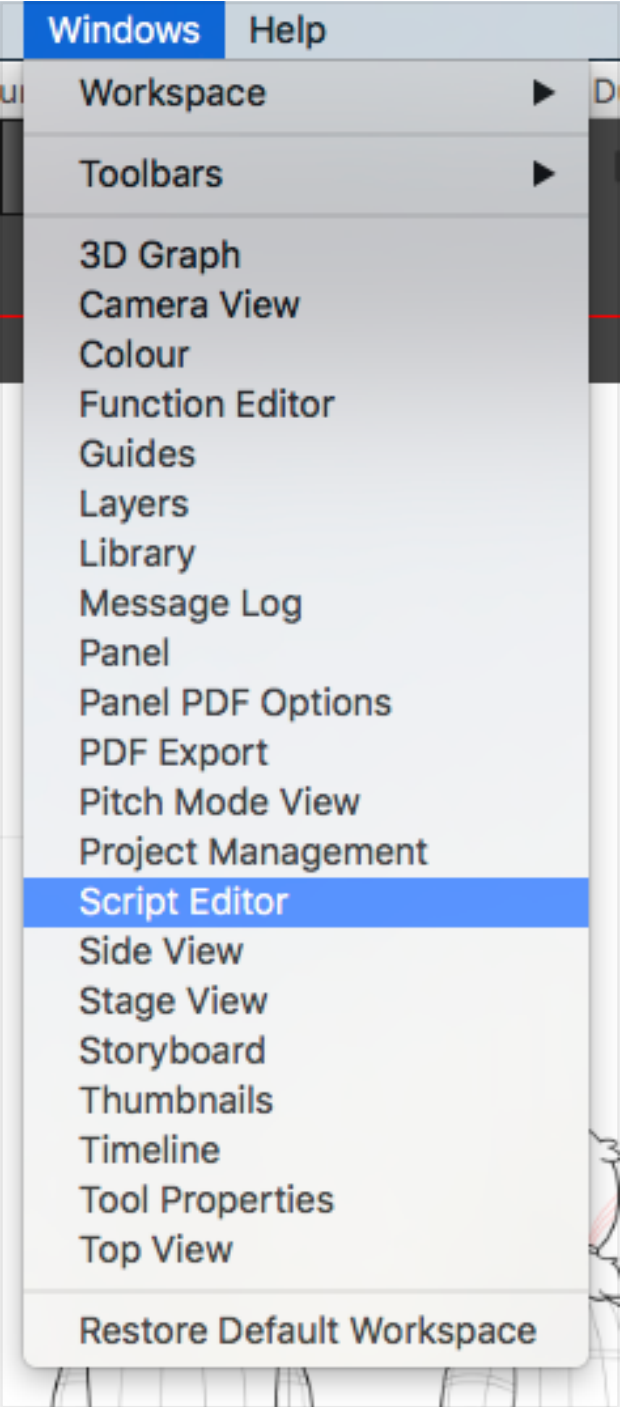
Windows Help

Workspace
Toolbars
3D Graph
Camera View
Colour
Function Editor
Guides
Layers
Library
Message Log
Panel
Panel PDF Options
PDF Export
Pitch Mode View
Project Management
Script Editor
Side View
Stage View
Storyboard
Thumbnails
Timeline
Tool Properties
Top View
Restore Default Workspace